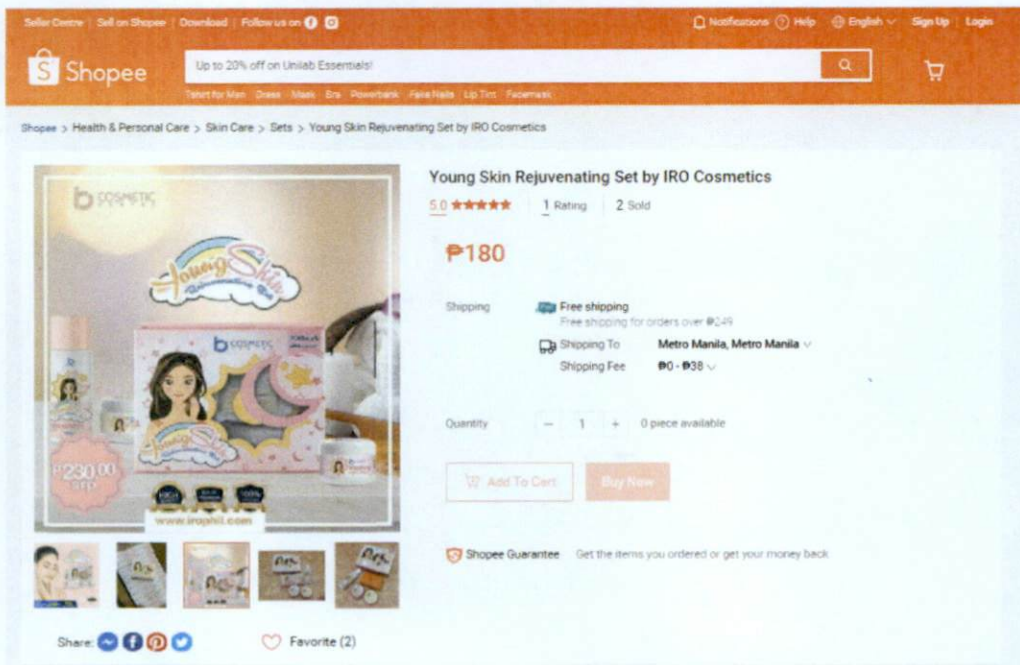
Seller Centre | Sell on Shopee | Download | Follow us on

Notifications Help English Sign Up Login

Shopee

Up to 20% off on Unilab Essentials!

Tshirt for Men Dress Mask Bra Powerbank Fake Nails Lip Tint Facemask

Shopee > Health & Personal Care > Skin Care > Sets > Young Skin Rejuvenating Set by IRO Cosmetics

COSMETIC

Young Skin Rejuvenating Kit

COSMETIC

Young Skin

₱230.00 SRP

www.irophil.com

Young Skin Rejuvenating Set by IRO Cosmetics

5.0 ★★★★★ | 1 Rating | 2 Sold

₱180

Shipping

Free shipping
Free shipping for orders over ₱249

Shipping To Metro Manila, Metro Manila

Shipping Fee ₱0 - ₱38

Quantity − 1 + 0 piece available

Add To Cart Buy Now

Shopee Guarantee Get the items you ordered or get your money back

Share:

Favorite (2)